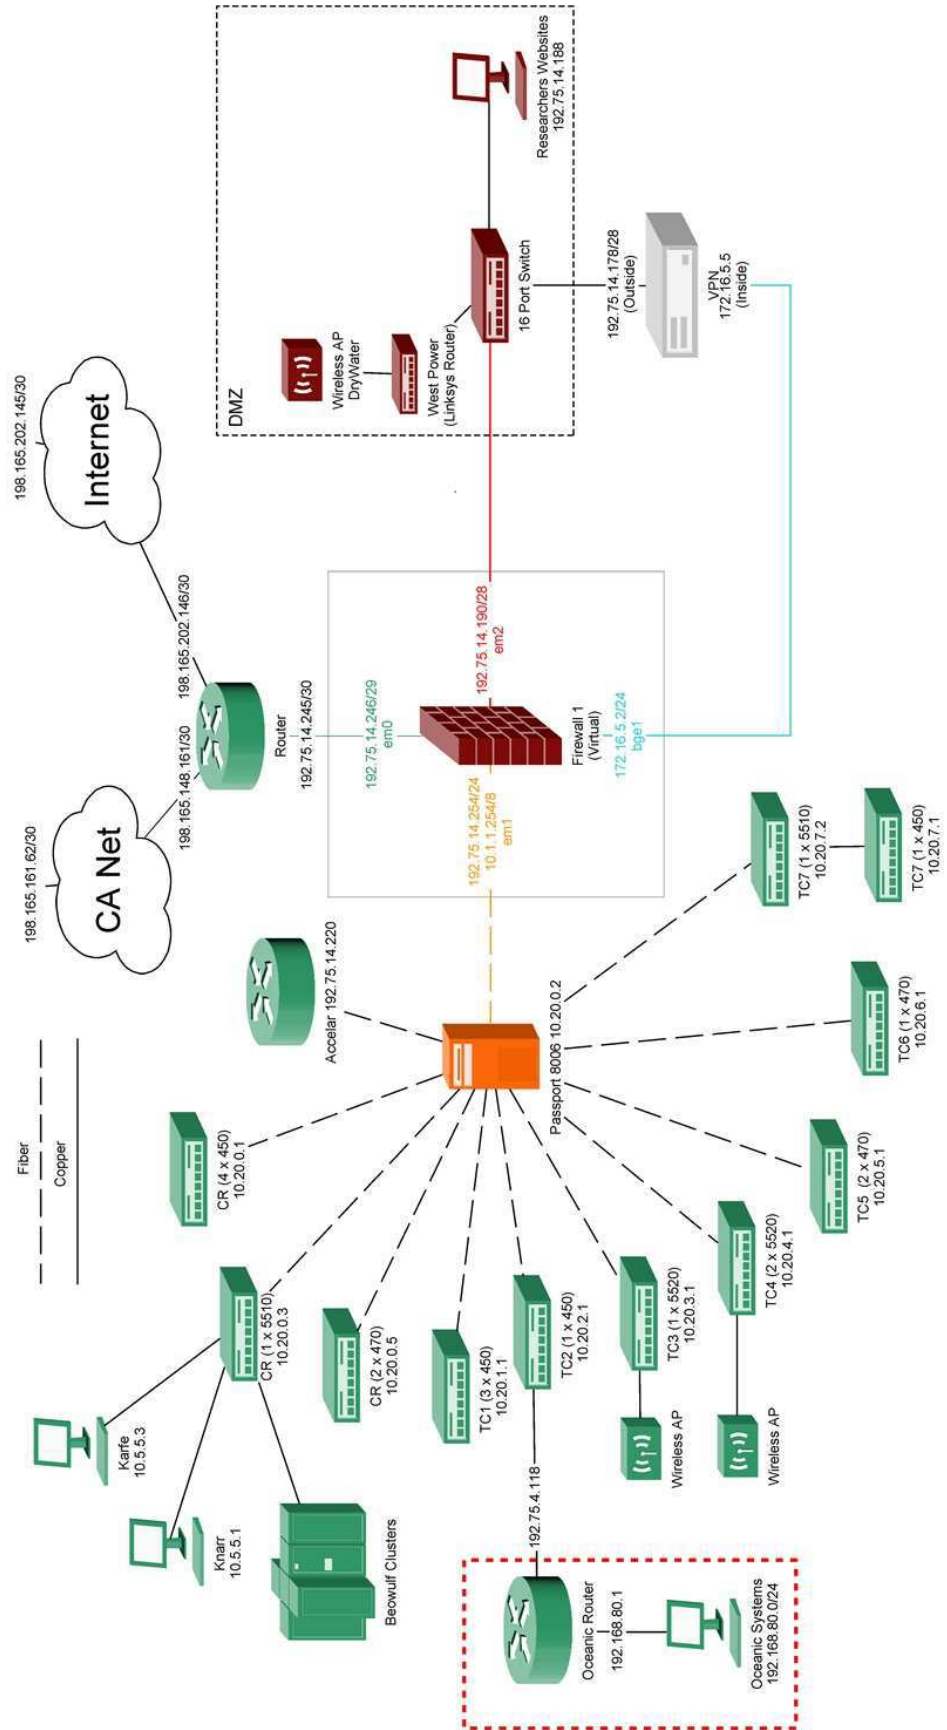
198.165.202.145/30

Internet

198.165.161.62/30

CA Net

198.165.148.161/30

198.165.202.146/30

Router
192.75.14.245/30

DMZ

Wireless AP
DryWater

West Power
(Linksys Router)

16 Port Switch

Researchers Websites
192.75.14.188

192.75.14.178/28
(Outside)

VPN
172.16.5.5
(Inside)

192.75.14.246/29
em0

192.75.14.190/28
em2

Firewall 1
(Virtual)

172.16.5.2/24
bge1

192.75.14.254/24
10.1.1.254/8
em1

Fiber

Copper

Accelar 192.75.14.220

Passport 8006 10.20.0.2

CR (4 x 450)
10.20.0.1

CR (1 x 5510)
10.20.0.3

CR (2 x 470)
10.20.0.5

Karfe
10.5.5.3

Knarr
10.5.5.1

Beowulf Clusters

TC1 (3 x 450)
10.20.1.1

TC2 (1 x 450)
10.20.2.1

TC3 (1 x 5520)
10.20.3.1

Wireless AP

TC4 (2 x 5520)
10.20.4.1

Wireless AP

TC5 (2 x 470)
10.20.5.1

TC6 (1 x 470)
10.20.6.1

TC7 (1 x 5510)
10.20.7.2

TC7 (1 x 450)
10.20.7.1

192.75.4.118

Oceanic Router
192.168.80.1

Oceanic Systems
192.168.80.0/24